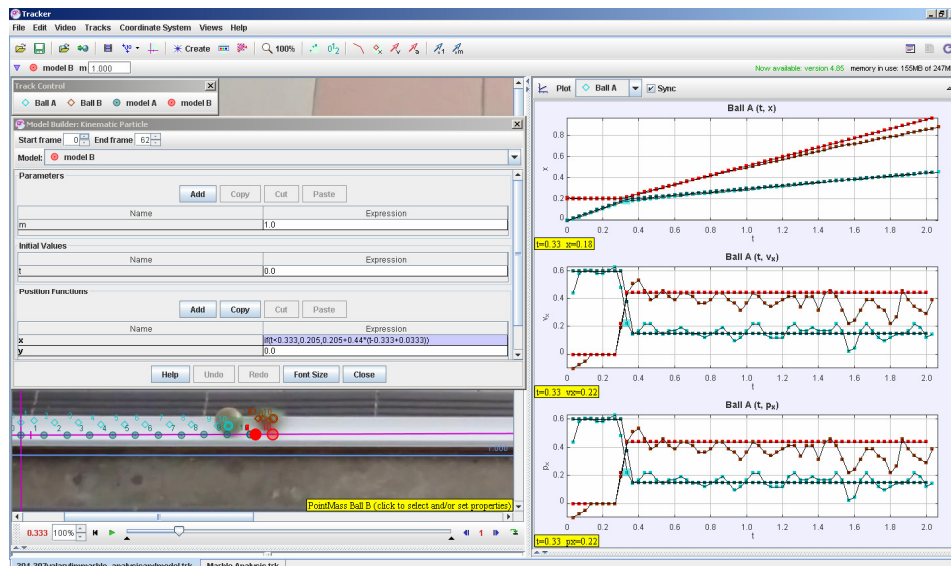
Tracker

File Edit Video Tracks Coordinate System Views Help

Create 100%

model B m 1.000

Now available: version 4.85 memory in use: 155MB of 247M

Track Control

Ball A Ball B model A model B

Model Builder: Kinematic Particle

Start frame 0 End frame 62

Model: model B

Parameters

Add Copy Cut Paste

| Name | Expression |
|---|---|
| m | 1.0 |

Initial Values

| Name | Expression |
|---|---|
| t | 0.0 |

Position Functions

Add Copy Cut Paste

| Name | Expression |
|---|---|
| x | if(t<0.333,0.205,0.205+0.44*(t-0.333+0.0333)) |
| y | 0.0 |

Help Undo Redo Font Size Close

0 1 2 3 4 5 6 7 8

1.000

PointMass Ball B (click to select and/or set properties)

0.333 100%

0 1 62

Plot Ball A Sync

Ball A (t, x)

x

0.8 0.6 0.4 0.2 0

0 0.2 0.4 0.6 0.8 1.0 1.2 1.4 1.6 1.8 2.0

t

t=0.33 x=0.18

Ball A (t, $v_x$)

$v_x$

0.6 0.4 0.2 0

0 0.2 0.4 0.6 0.8 1.0 1.2 1.4 1.6 1.8 2.0

t

t=0.33 vx=0.22

Ball A (t, $p_x$)

$p_x$

0.6 0.4 0.2 0

0 0.2 0.4 0.6 0.8 1.0 1.2 1.4 1.6 1.8 2.0

t

t=0.33 px=0.22

Marble Analysis.trk